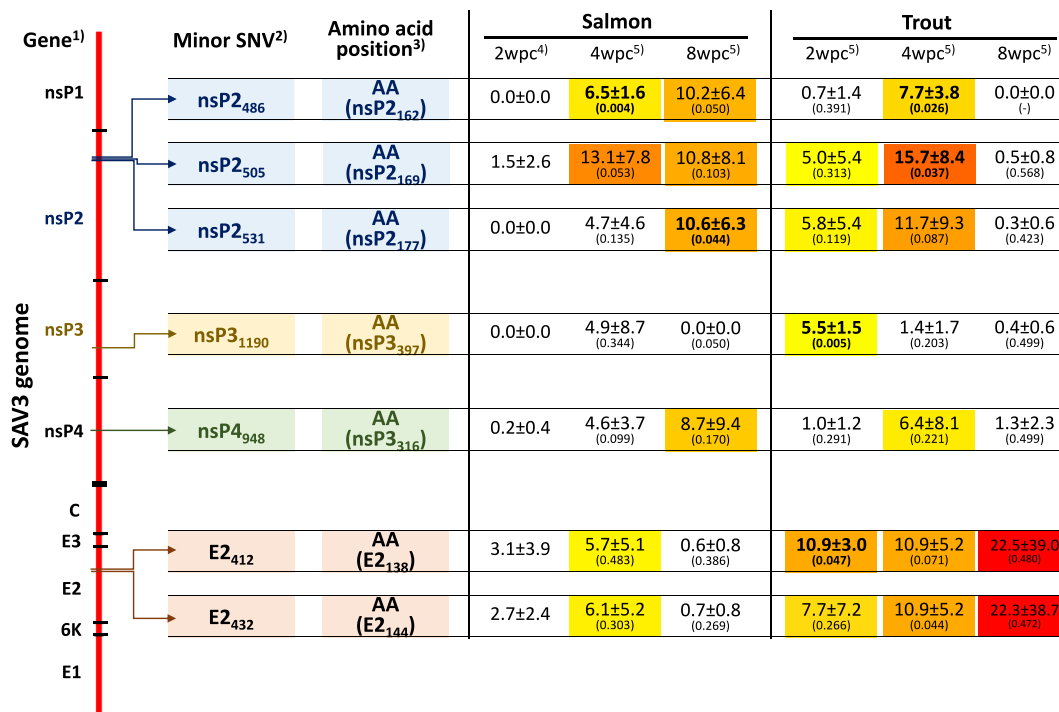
| Gene$^{1)}$ | Minor SNV$^{2)}$ | Amino acid position$^{3)}$ | Salmon 2wpc$^{4)}$ | Salmon 4wpc$^{5)}$ | Salmon 8wpc$^{5)}$ | Trout 2wpc$^{5)}$ | Trout 4wpc$^{5)}$ | Trout 8wpc$^{5)}$ |
|---|---|---|---|---|---|---|---|---|
| nsP1 | nsP2$_{486}$ | AA (nsP2$_{162}$) | 0.0±0.0 | **6.5±1.6** **(0.004)** | 10.2±6.4 (0.050) | 0.7±1.4 (0.391) | **7.7±3.8** **(0.026)** | 0.0±0.0 (-) |
| nsP2 | nsP2$_{505}$ | AA (nsP2$_{169}$) | 1.5±2.6 | 13.1±7.8 (0.053) | 10.8±8.1 (0.103) | 5.0±5.4 (0.313) | **15.7±8.4** **(0.037)** | 0.5±0.8 (0.568) |
| | nsP2$_{531}$ | AA (nsP2$_{177}$) | 0.0±0.0 | 4.7±4.6 (0.135) | **10.6±6.3** **(0.044)** | 5.8±5.4 (0.119) | 11.7±9.3 (0.087) | 0.3±0.6 (0.423) |
| nsP3 | nsP3$_{1190}$ | AA (nsP3$_{397}$) | 0.0±0.0 | 4.9±8.7 (0.344) | 0.0±0.0 (0.050) | **5.5±1.5** **(0.005)** | 1.4±1.7 (0.203) | 0.4±0.6 (0.499) |
| nsP4 | nsP4$_{948}$ | AA (nsP3$_{316}$) | 0.2±0.4 | 4.6±3.7 (0.099) | 8.7±9.4 (0.170) | 1.0±1.2 (0.291) | 6.4±8.1 (0.221) | 1.3±2.3 (0.499) |
| C E3 | E2$_{412}$ | AA (E2$_{138}$) | 3.1±3.9 | 5.7±5.1 (0.483) | 0.6±0.8 (0.386) | **10.9±3.0** **(0.047)** | 10.9±5.2 (0.071) | 22.5±39.0 (0.480) |
| E2 6K E1 | E2$_{432}$ | AA (E2$_{144}$) | 2.7±2.4 | 6.1±5.2 (0.303) | 0.7±0.8 (0.269) | 7.7±7.2 (0.266) | 10.9±5.2 (0.044) | 22.3±38.7 (0.472) |

SAV3 genome